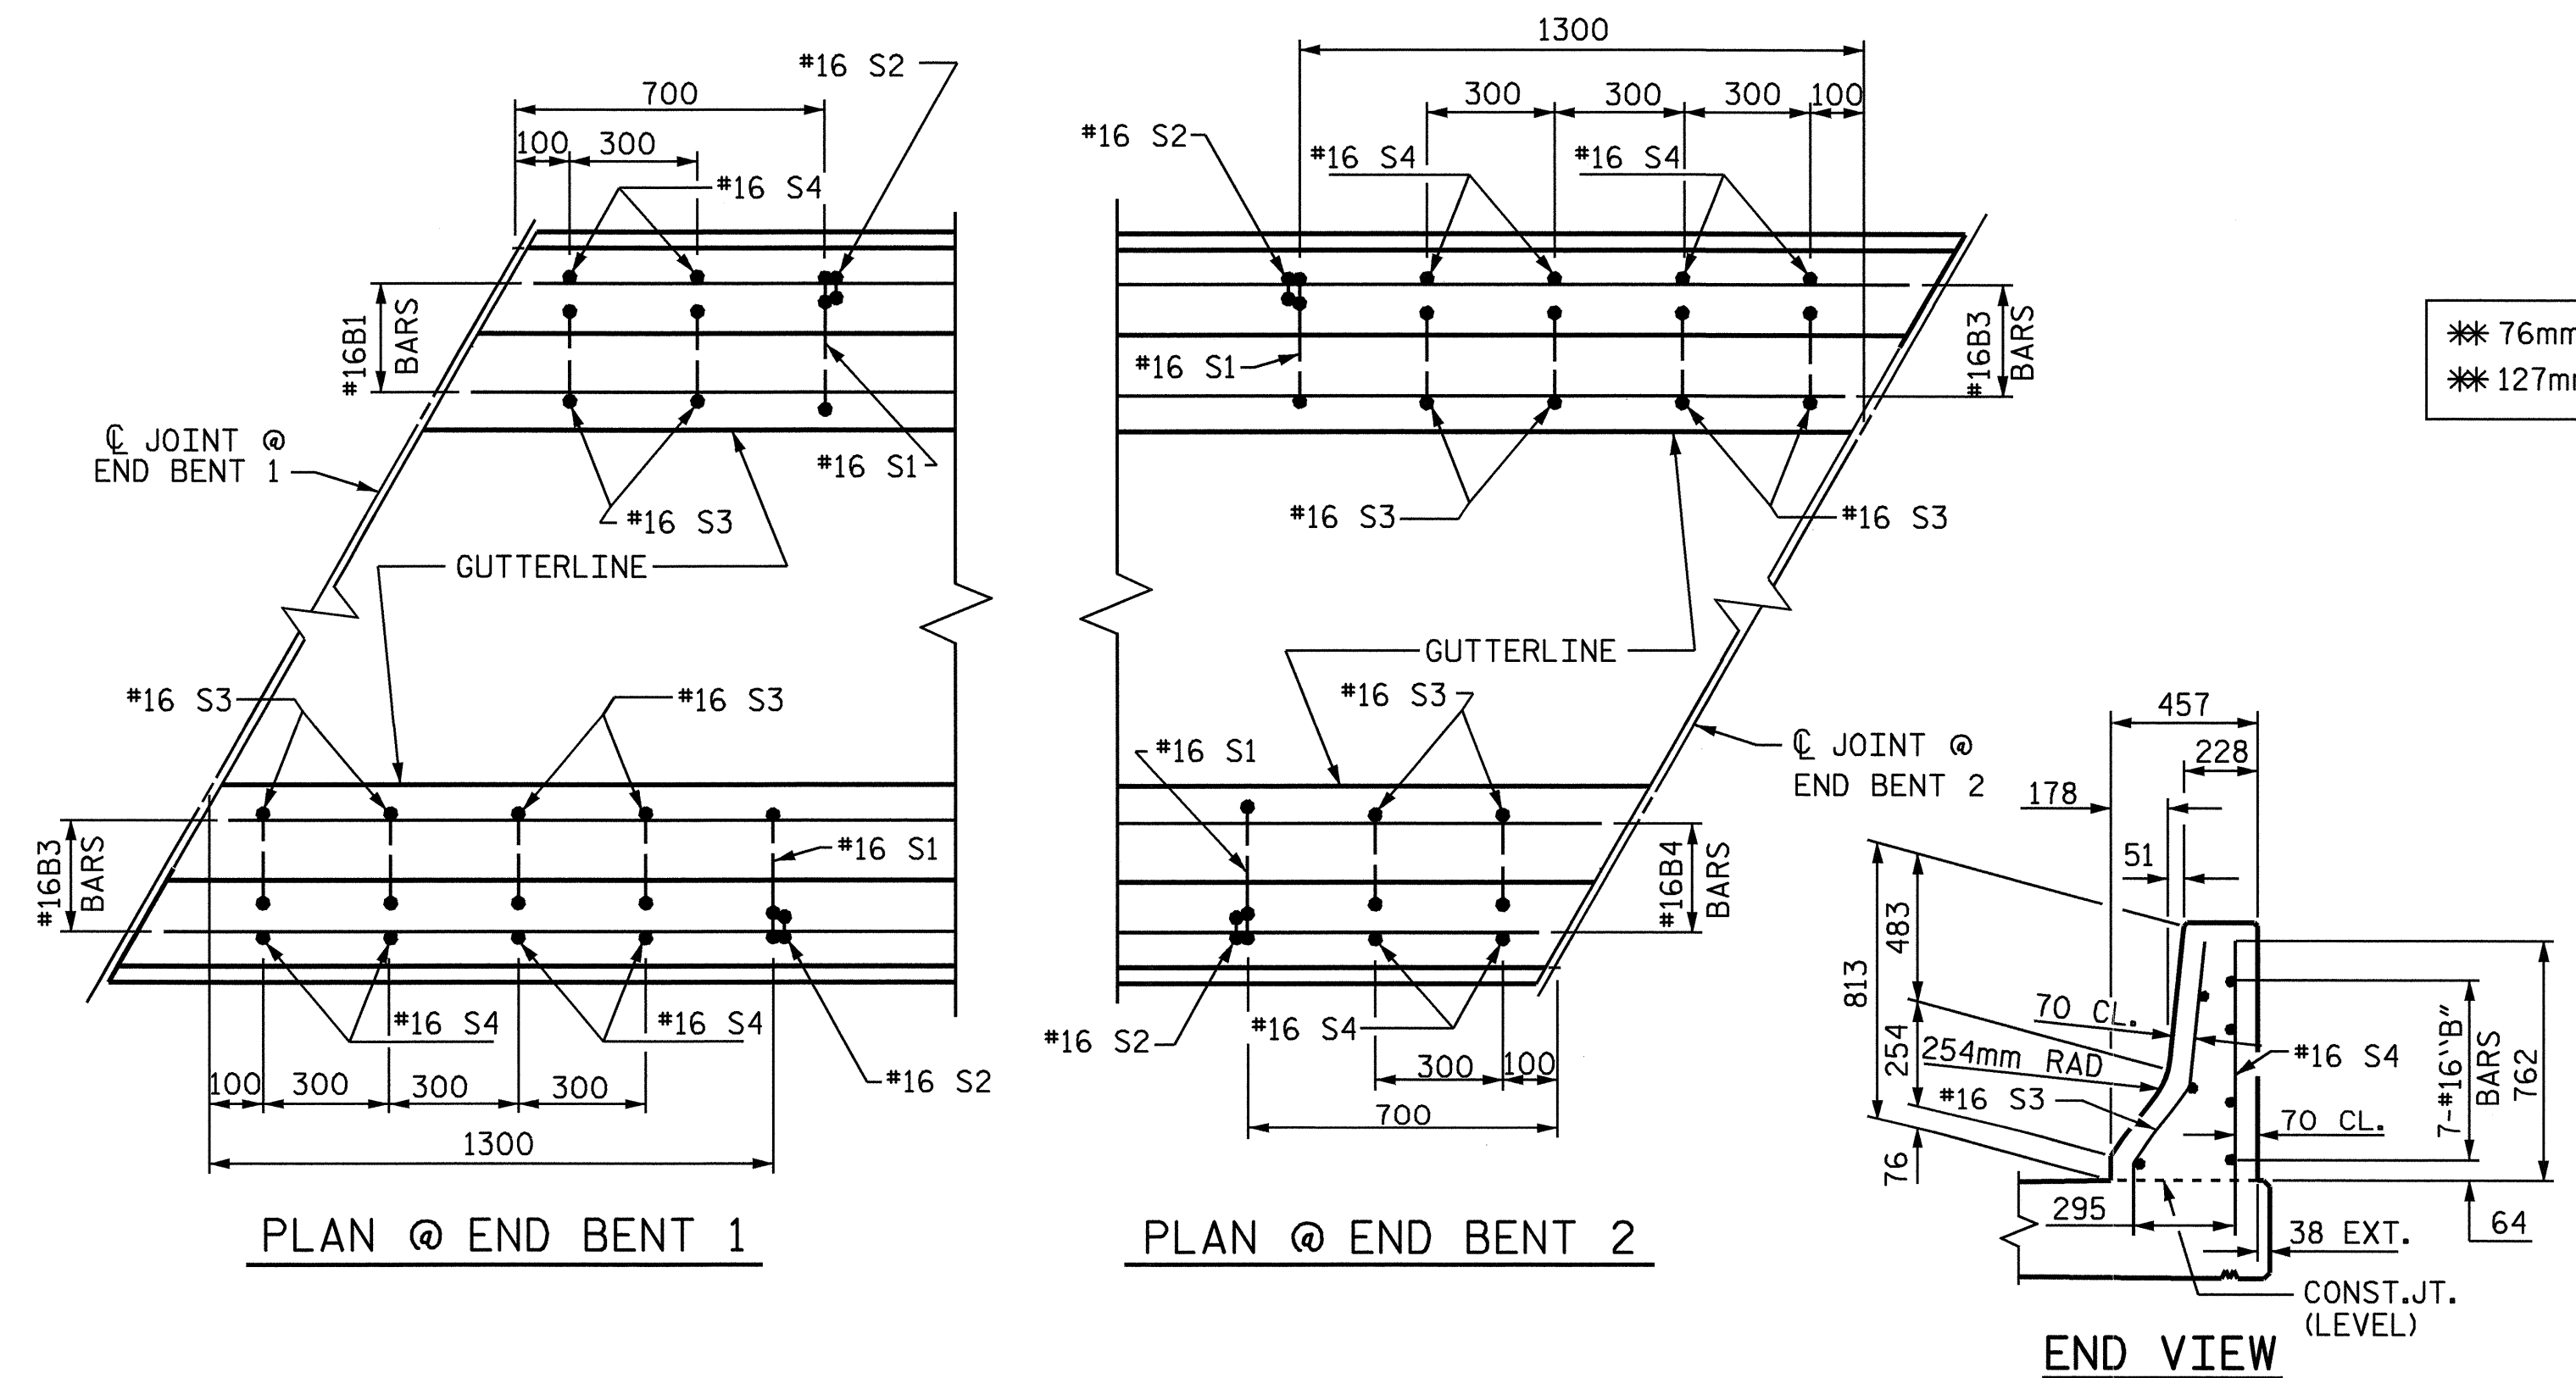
#16 S2
700
100 300
#16 S4
#16B1 BARS
℄ JOINT @ END BENT 1
#16 S1
#16 S3
GUTTERLINE
#16 S3
#16 S3
#16B3 BARS
#16 S1
#16 S4
#16 S4
#16 S2
100 300 300 300
1300
PLAN @ END BENT 1

1300
300 300 300 100
#16 S2
#16 S4
#16 S4
#16B3 BARS
#16 S1
#16 S3
#16 S3
GUTTERLINE
#16 S3
#16 S1
℄ JOINT @ END BENT 2
#16B4 BARS
#16 S2
#16 S4
300 100
700
PLAN @ END BENT 2

✱✱ 76mm
✱✱ 127mm

457
228
178
51
813
483
254
76
70 CL.
254mm RAD
#16 S3
#16 S4
70 CL.
7-#16"B" BARS
762
295
38 EXT.
64
CONST.JT. (LEVEL)
END VIEW